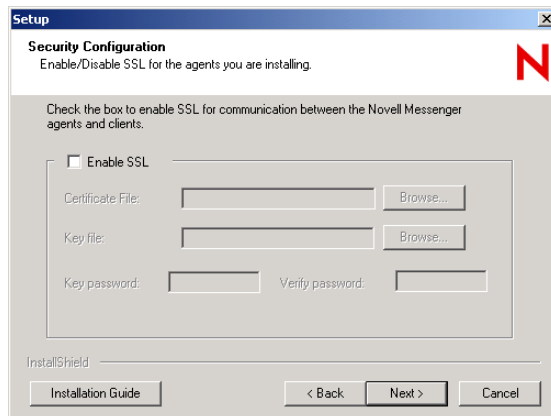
Setup

Security Configuration
Enable/Disable SSL for the agents you are installing.

N

Check the box to enable SSL for communication between the Novell Messenger agents and clients.

Enable SSL

Certificate File:
Browse...

Key file:
Browse...

Key password:
Verify password:

InstallShield

Installation Guide
< Back
Next >
Cancel